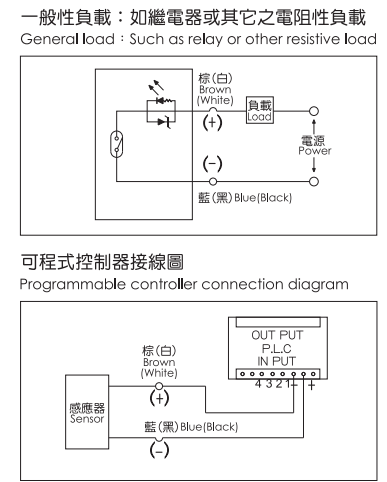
一般性負載：如繼電器或其它之電阻性負載
General load : Such as relay or other resistive load

棕(白)
Brown
(White)
(+)
負載
Load
電源
Power
(-)
藍(黑) Blue(Black)

可程式控制器接線圖
Programmable controller connection diagram

OUT PUT
P.L.C
IN PUT
4 3 2 1 - +
棕(白)
Brown
(White)
(+)
感應器
Sensor
藍(黑) Blue(Black)
(-)